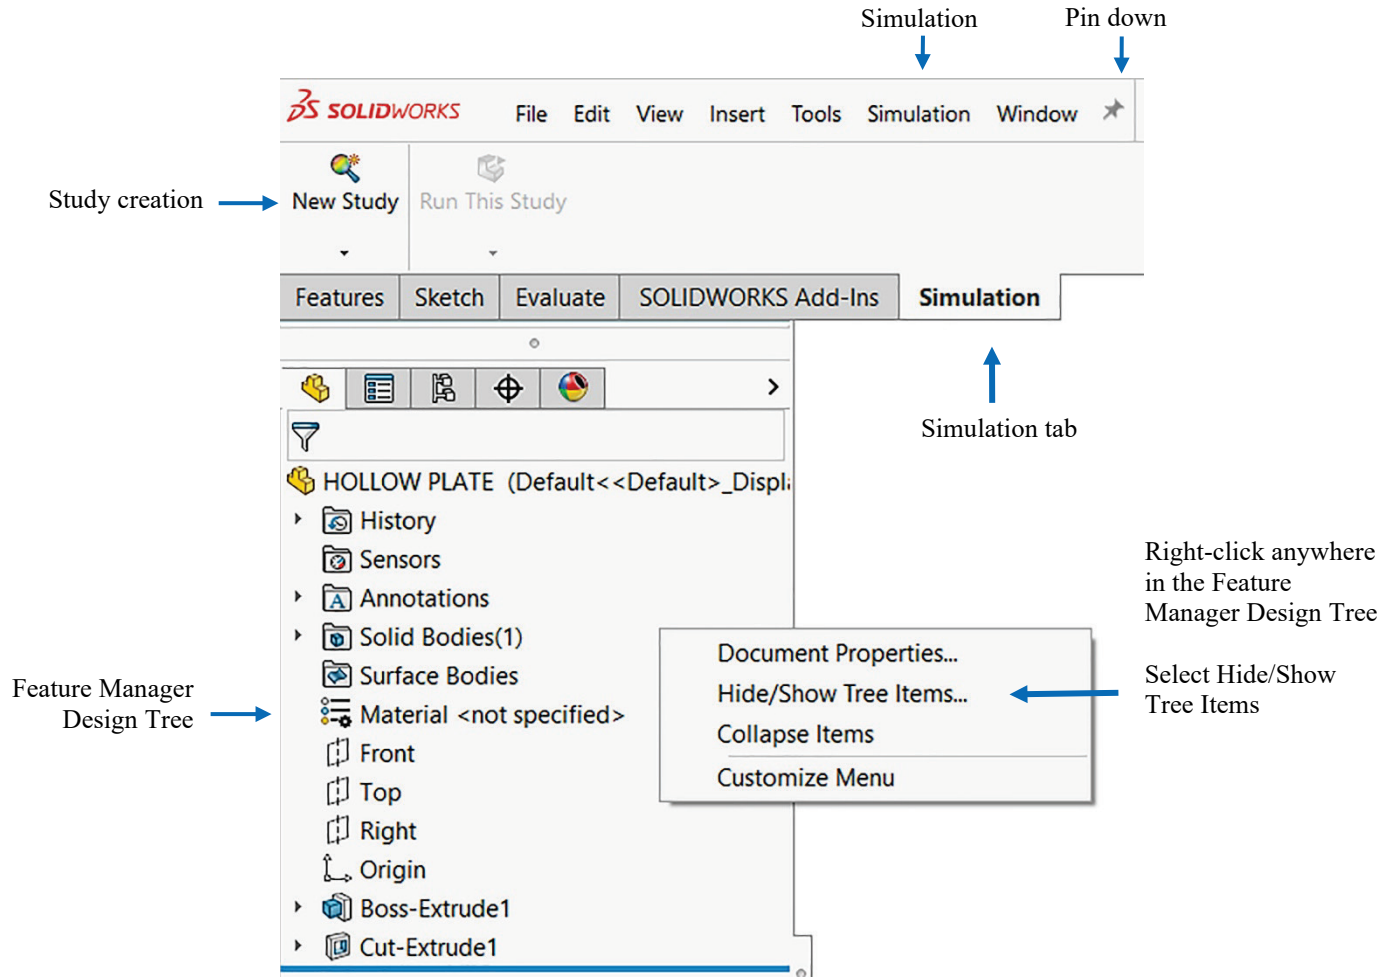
Simulation

Pin down

SOLIDWORKS File Edit View Insert Tools Simulation Window

Study creation

New Study

Run This Study

Features Sketch Evaluate SOLIDWORKS Add-Ins Simulation

Simulation tab

HOLLOW PLATE (Default<<Default>_Displ

History

Sensors

Annotations

Solid Bodies(1)

Surface Bodies

Material <not specified>

Front

Top

Right

Origin

Boss-Extrude1

Cut-Extrude1

Feature Manager Design Tree

Document Properties...

Hide/Show Tree Items...

Collapse Items

Customize Menu

Right-click anywhere in the Feature Manager Design Tree

Select Hide/Show Tree Items